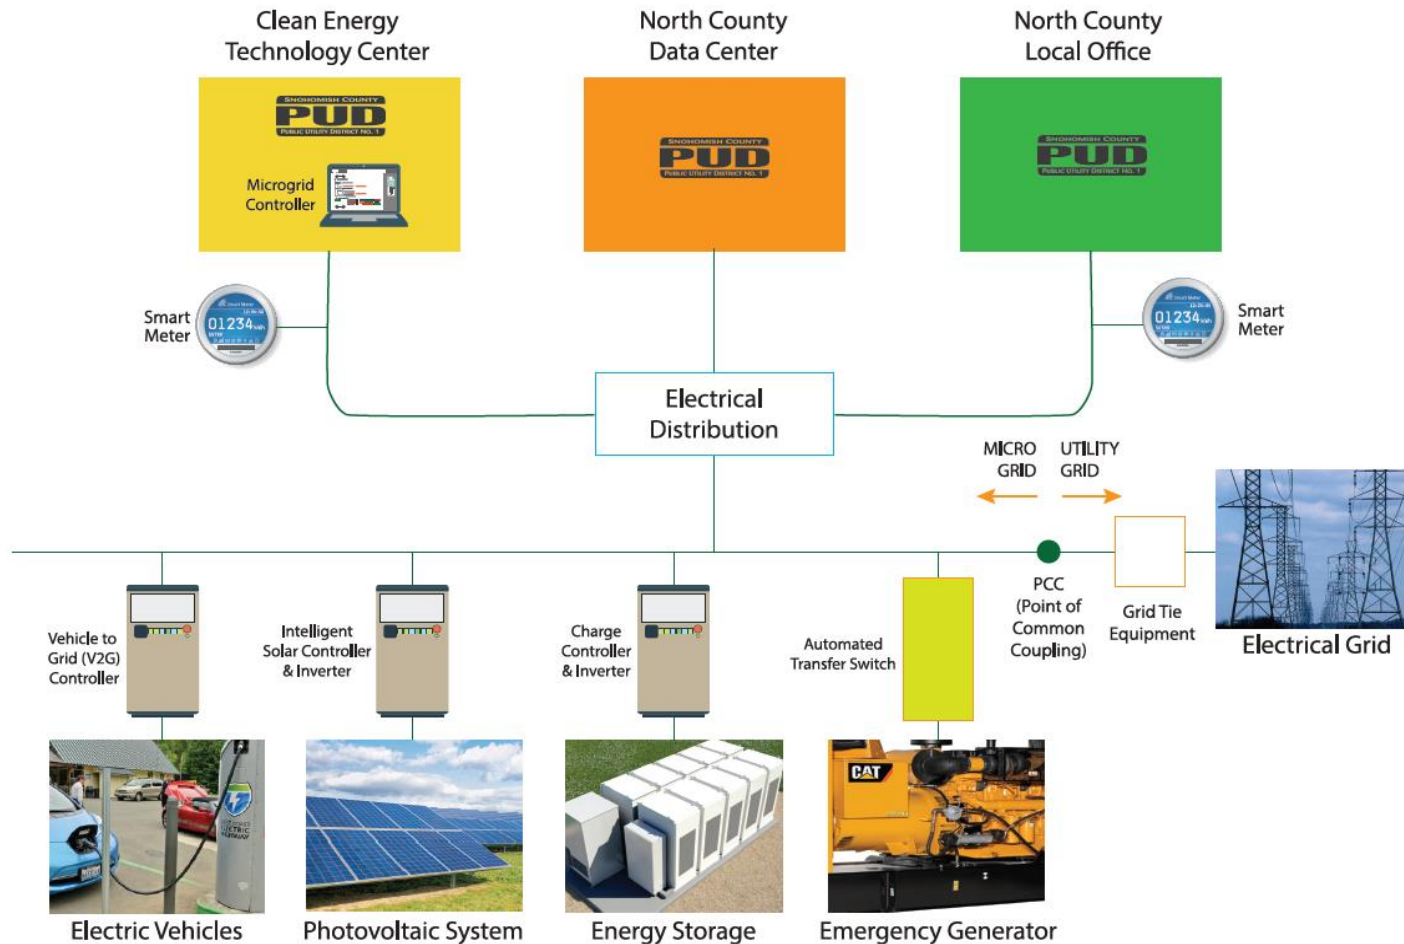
Clean Energy Technology Center

SNOHOMISH COUNTY PUD PUBLIC UTILITY DISTRICT NO. 1

Microgrid Controller

North County Data Center

SNOHOMISH COUNTY PUD PUBLIC UTILITY DISTRICT NO. 1

North County Local Office

SNOHOMISH COUNTY PUD PUBLIC UTILITY DISTRICT NO. 1

Smart Meter

01234

Smart Meter

01234

Electrical Distribution

MICRO GRID

UTILITY GRID

PCC (Point of Common Coupling)

Grid Tie Equipment

Electrical Grid

Vehicle to Grid (V2G) Controller

Intelligent Solar Controller & Inverter

Charge Controller & Inverter

Automated Transfer Switch

CAT

Electric Vehicles

Photovoltaic System

Energy Storage

Emergency Generator